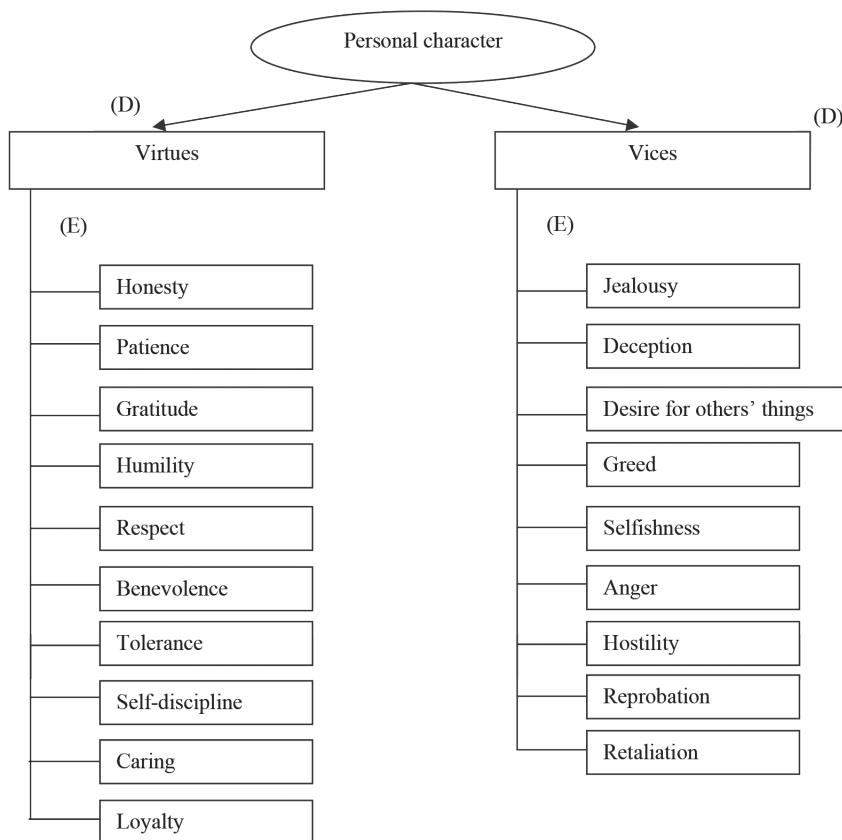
Personal character

(D)

Virtues

(E)

Honesty

Patience

Gratitude

Humility

Respect

Benevolence

Tolerance

Self-discipline

Caring

Loyalty

(D)

Vices

(E)

Jealousy

Deception

Desire for others' things

Greed

Selfishness

Anger

Hostility

Reprobation

Retaliation